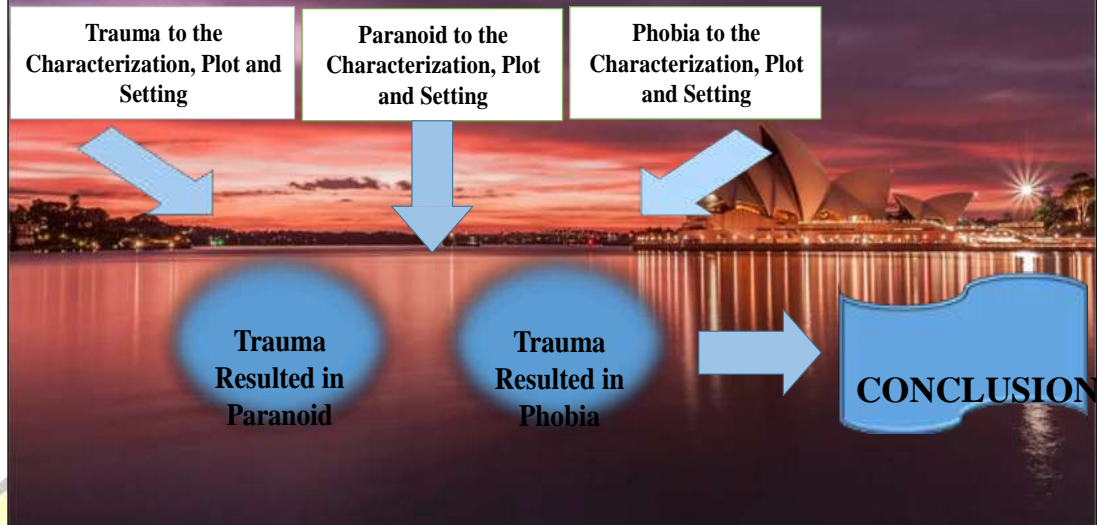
Trauma to the Characterization, Plot and Setting

Paranoid to the Characterization, Plot and Setting

Phobia to the Characterization, Plot and Setting

Trauma Resulted in Paranoid

Trauma Resulted in Phobia

CONCLUSION